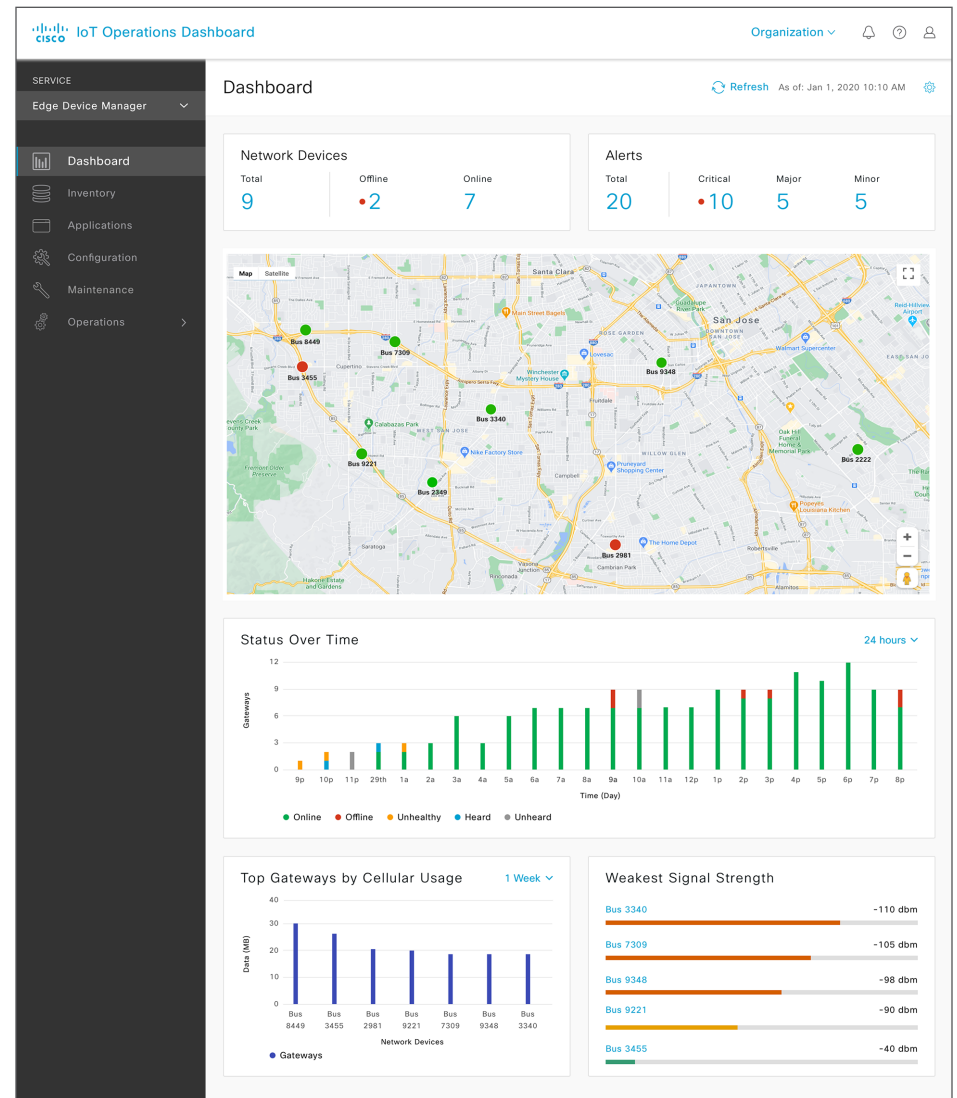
CISCO IoT Operations Dashboard

Organization

SERVICE
Edge Device Manager

Dashboard
Inventory
Applications
Configuration
Maintenance
Operations

Dashboard

Refresh As of: Jan 1, 2020 10:10 AM

Network Devices
Total 9
Offline 2
Online 7

Alerts
Total 20
Critical 10
Major 5
Minor 5

Map Satellite

Santa Clara
Bus 8449
Bus 7309
Bus 3455
Cupertino
Bus 9348
San Jose
Main Street Bagels
Lovesac
Winchester Mystery House
Bus 3340
Calabazas Park
WEST SAN JOSE
Bus 9221
Nike Factory Store
Campbell
WILLOW GLEN
Pruneyard Shopping Center
Bus 2222
Bus 2349
Saratoga
Bus 2981
The Home Depot
Hakone Estate and Gardens
Cambrian Park
Robertsville
Japantown
Downtown San Jose
Rose Garden
Walmart Supercenter
EAST SAN JOSE
Fruitdale
Popeyes Louisiana Kitchen
Oak Hill Funeral Home & Memorial Park
Reid-Hillview Airport
Guadalupe River Park
Fremont Older Preserve
Vasona Junction
Almaden
Alamitos

Status Over Time

24 hours

Gateways
12
9
6
3
0
9p 10p 11p 29th 1a 2a 3a 4a 5a 6a 7a 8a 9a 10a 11a 12p 1p 2p 3p 4p 5p 6p 7p 8p
Time (Day)

Online Offline Unhealthy Heard Unheard

Top Gateways by Cellular Usage

1 Week

Data (MB)
40
30
20
10
0
Bus 8449
Bus 3455
Bus 2981
Bus 9221
Bus 7309
Bus 9348
Bus 3340
Network Devices

Gateways

Weakest Signal Strength

Bus 3340 -110 dbm
Bus 7309 -105 dbm
Bus 9348 -98 dbm
Bus 9221 -90 dbm
Bus 3455 -40 dbm